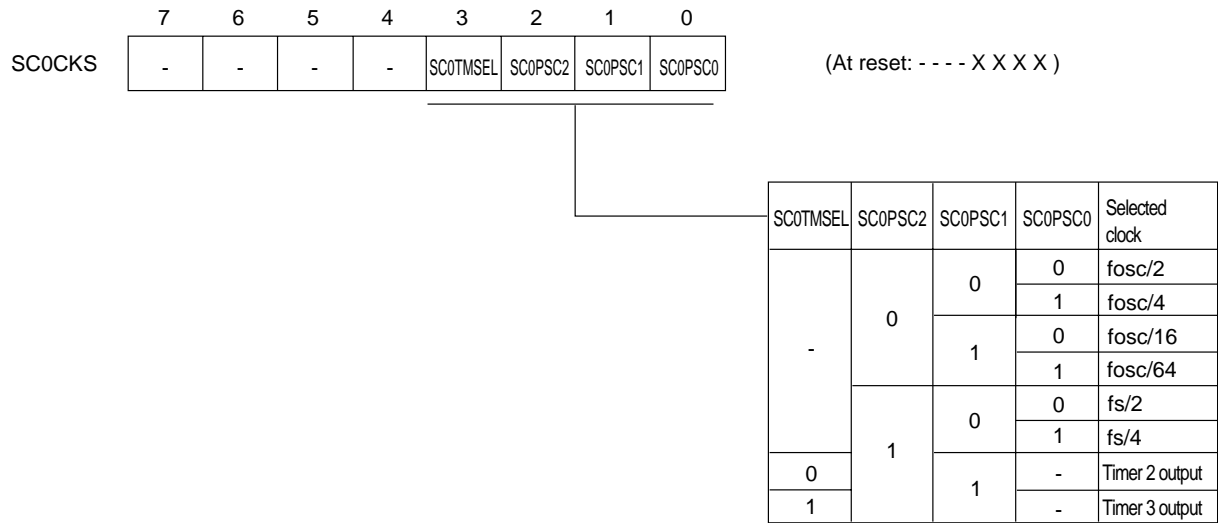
| | 7 | 6 | 5 | 4 | 3 | 2 | 1 | 0 |
|---|---|---|---|---|---|---|---|---|
| SC0CKS | - | - | - | - | SC0TMSEL | SC0PSC2 | SC0PSC1 | SC0PSC0 |

(At reset: - - - - X X X X )

| SC0TMSEL | SC0PSC2 | SC0PSC1 | SC0PSC0 | Selected clock |
|---|---|---|---|---|
| - | 0 | 0 | 0 | fosc/2 |
| | | | 1 | fosc/4 |
| | | 1 | 0 | fosc/16 |
| | | | 1 | fosc/64 |
| | 1 | 0 | 0 | fs/2 |
| | | | 1 | fs/4 |
| 0 | | 1 | - | Timer 2 output |
| 1 | | | - | Timer 3 output |